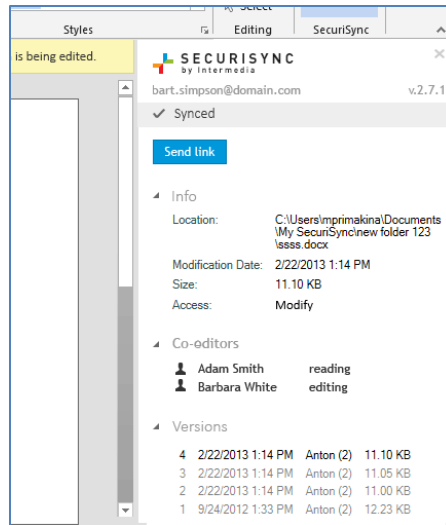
Select
Styles
Editing
SecuriSync
is being edited.
SECURISYNC by Intermedia
bart.simpson@domain.com
v.2.7.1
Synced
Send link
Info
Location: C:\Users\mprimakina\Documents\My SecuriSync\new folder 123\ssss.docx
Modification Date: 2/22/2013 1:14 PM
Size: 11.10 KB
Access: Modify
Co-editors
Adam Smith reading
Barbara White editing
Versions
4 2/22/2013 1:14 PM Anton (2) 11.10 KB
3 2/22/2013 1:14 PM Anton (2) 11.05 KB
2 2/22/2013 1:14 PM Anton (2) 11.00 KB
1 9/24/2012 1:33 PM Anton (2) 12.23 KB